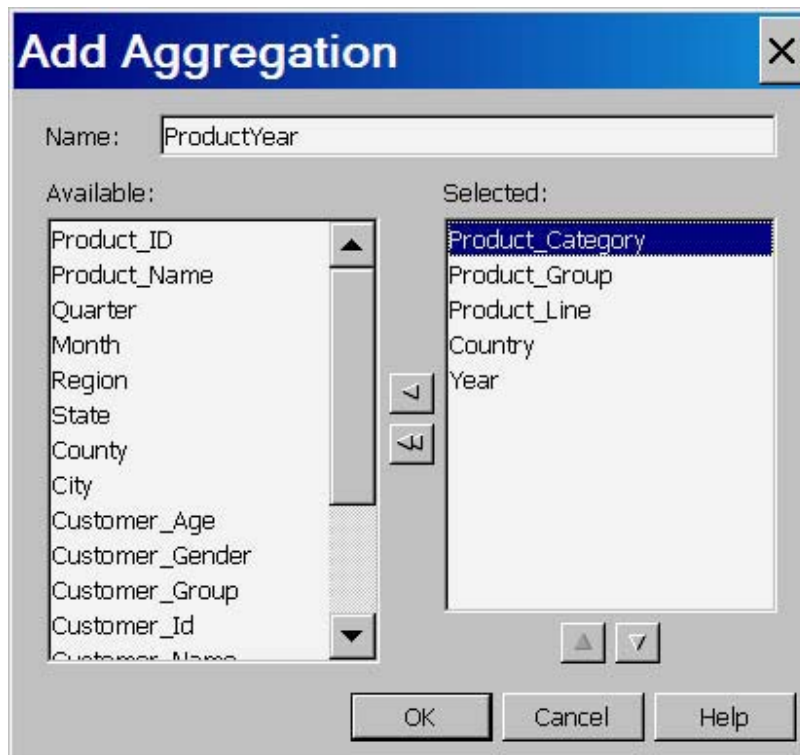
Add Aggregation

×

Name: ProductYear

Available:

Product_ID
Product_Name
Quarter
Month
Region
State
County
City
Customer_Age
Customer_Gender
Customer_Group
Customer_Id
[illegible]

Selected:

Product_Category
Product_Group
Product_Line
Country
Year

OK
Cancel
Help